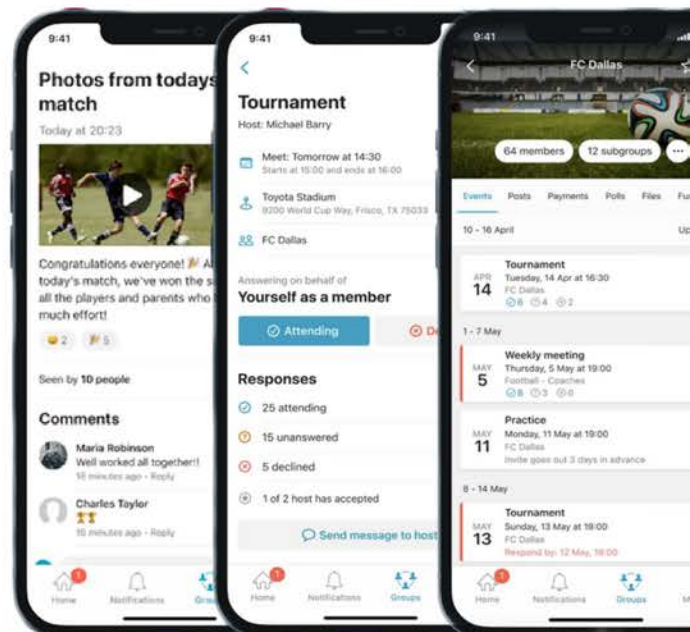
9:41

Photos from todays match

Today at 20:23

Congratulations everyone! 🎉 A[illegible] today's match, we've won the s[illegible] all the players and parents who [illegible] much effort!

😂 2 🎉 5

Seen by 10 people

Comments

Maria Robinson
Well worked all together!!
10 minutes ago · Reply

Charles Taylor
🏆🏆
10 minutes ago · Reply

Home Notifications Groups

9:41

Tournament

Host: Michael Barry

Meet: Tomorrow at 14:30
Starts at 15:00 and ends at 16:00

Toyota Stadium
9200 World Cup Way, Frisco, TX 75033

FC Dallas

Answering on behalf of
Yourself as a member

Attending De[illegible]

Responses

25 attending

15 unanswered

5 declined

1 of 2 host has accepted

Send message to host

Home Notifications Groups

9:41

FC Dallas

64 members 12 subgroups ···

Events Posts Payments Polls Files Fu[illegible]

10 - 16 April Up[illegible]

Tournament
APR 14 Tuesday, 14 Apr at 16:30
FC Dallas
8 4 2

1 - 7 May

Weekly meeting
MAY 5 Thursday, 5 May at 19:00
Football - Coaches
8 3 0

Practice
MAY 11 Monday, 11 May at 19:00
FC Dallas
Invite goes out 3 days in advance

8 - 14 May

Tournament
MAY 13 Sunday, 13 May at 18:00
FC Dallas
Respond by: 12 May, 18:00

Home Notifications Groups M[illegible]